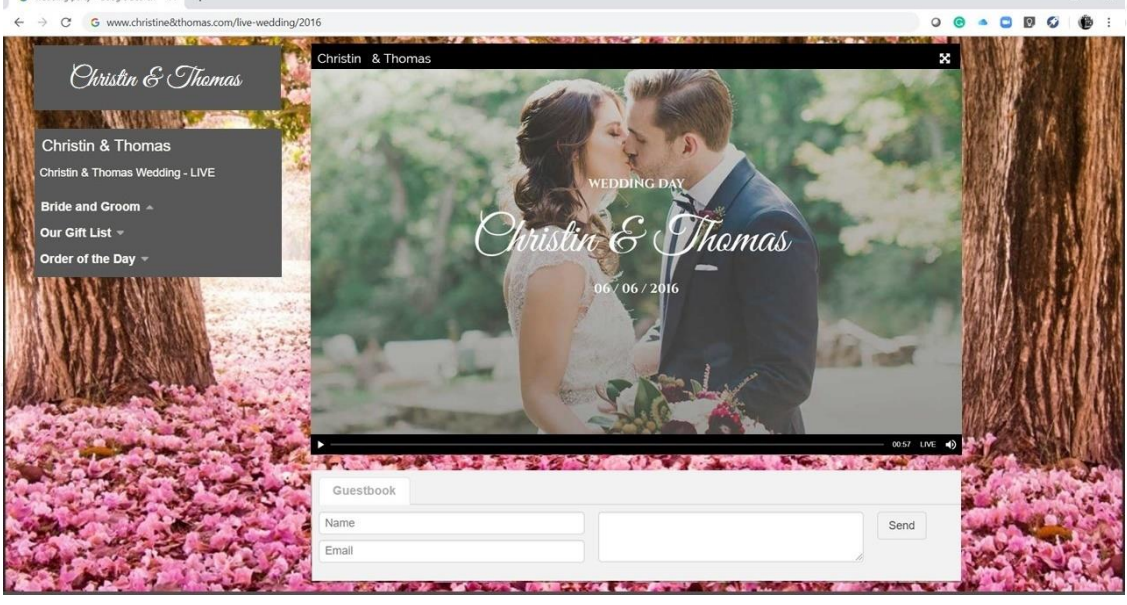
www.christine&thomas.com/live-wedding/2016

Christin & Thomas

Christin & Thomas
Christin & Thomas Wedding - LIVE

Bride and Groom
Our Gift List
Order of the Day

Christin & Thomas

WEDDING DAY
Christin & Thomas
06 / 06 / 2016

00:57 LIVE

Guestbook
Name
Email
Send